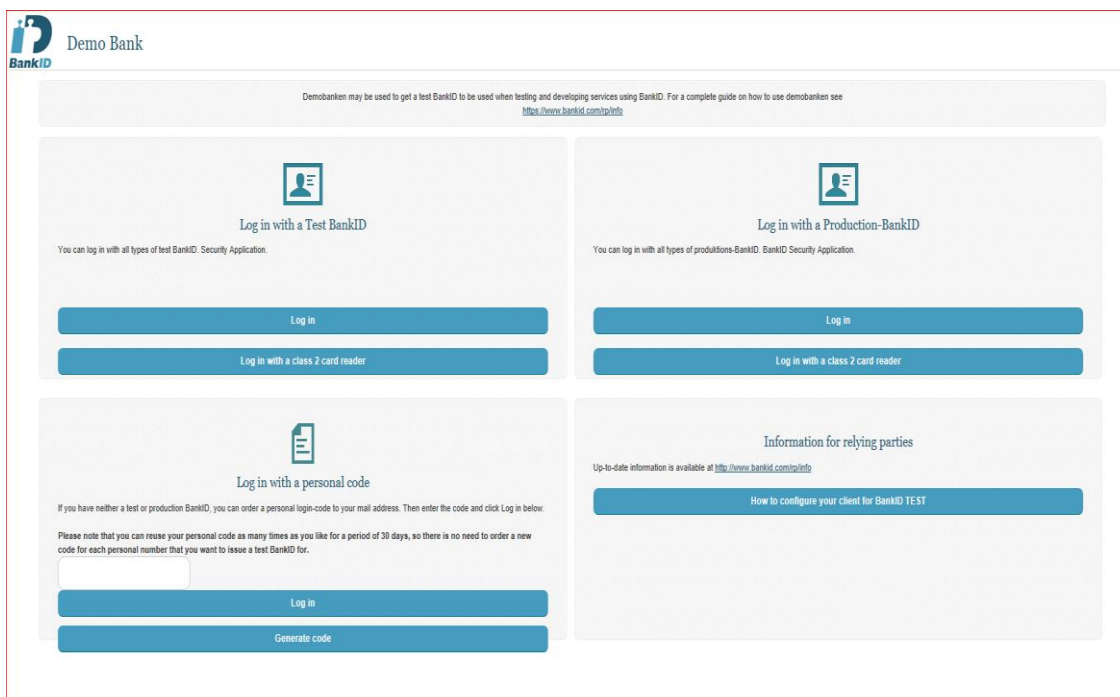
BankID

Demo Bank

Demobanken may be used to get a test BankID to be used when testing and developing services using BankID. For a complete guide on how to use demobanken see https://www.bankid.com/rp/info

Log in with a Test BankID

You can log in with all types of test BankID. Security Application.

Log in

Log in with a class 2 card reader

Log in with a Production-BankID

You can log in with all types of produktions-BankID. BankID Security Application.

Log in

Log in with a class 2 card reader

Log in with a personal code

If you have neither a test or production BankID, you can order a personal login-code to your mail address. Then enter the code and click Log in below.

Please note that you can reuse your personal code as many times as you like for a period of 30 days, so there is no need to order a new code for each personal number that you want to issue a test BankID for.

Log in

Generate code

Information for relying parties

Up-to-date information is available at http://www.bankid.com/rp/info

How to configure your client for BankID TEST